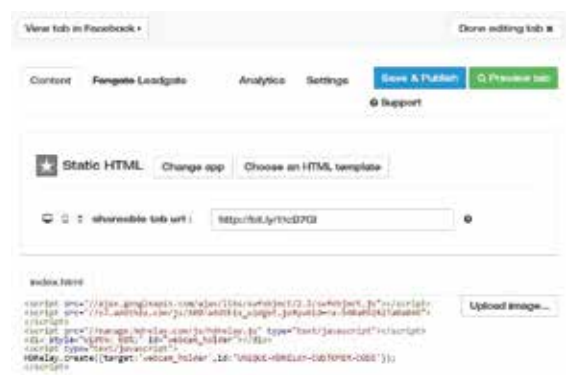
View tab in Facebook ▾

Done editing tab ✖

Content

Fangate Leadgate

Analytics

Settings

Save & Publish

Preview tab

Support

Static HTML

Change app

Choose an HTML template

shareable tab url :

http://bit.ly/1tcD7GI

index.html

Upload image...

<script src="//ajax.googleapis.com/ajax/libs/swfobject/2.2/swfobject.js"></script>
<script src="//s3.amazonaws.com/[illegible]"></script>
</script>
<script src="//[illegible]/js/hdfvr.js" type="text/javascript"></script>
<div style="width: 100%" id="webcam_holder"></div>
<script type="text/javascript">
HDRelay.create({target:'webcam_holder',id:'UNIQUE-HDRELAY-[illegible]'});
</script>